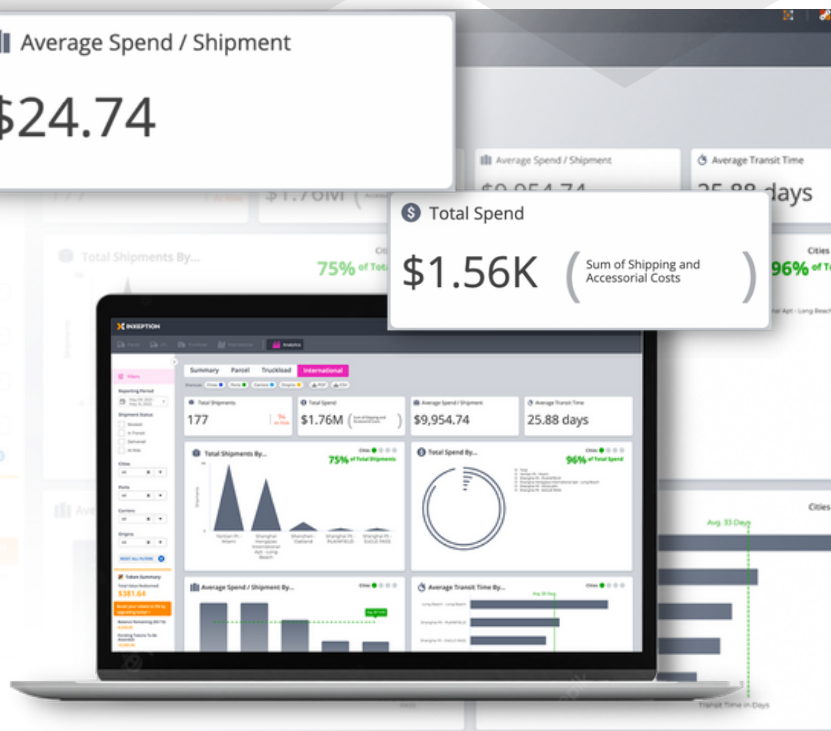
Average Spend / Shipment

$24.74

Average Spend / Shipment
$9,954.74

Average Transit Time
25.88 days

$1.76M

Total Shipments By...

75% of Total

Total Spend

$1.56K

Sum of Shipping and Accessorial Costs

Cities

96% of T

INXEPTION

Summary
Parcel
Truckload
International

Filters

Reporting Period

Shipment Status

Cities

Ports

Carriers

Origins

Total Shipments
177

Total Spend
$1.76M

Average Spend / Shipment
$9,954.74

Average Transit Time
25.88 days

Total Shipments By...

75% of Total Shipments

Total Spend By...

96% of Total Spend

Token Summary

$381.64

Average Spend / Shipment By...

Average Transit Time By...

Avg. 33 Days

Cities

Avg. 33 Days

Transit Time in Days